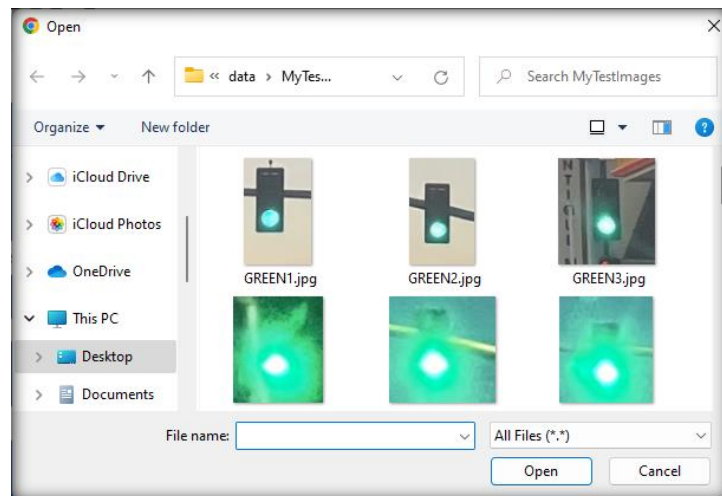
Open

« data › MyTes...

Search MyTestImages

Organize ▾
New folder

iCloud Drive
iCloud Photos
OneDrive
This PC
Desktop
Documents

GREEN1.jpg
GREEN2.jpg
GREEN3.jpg

File name:
All Files (*.*)
Open
Cancel